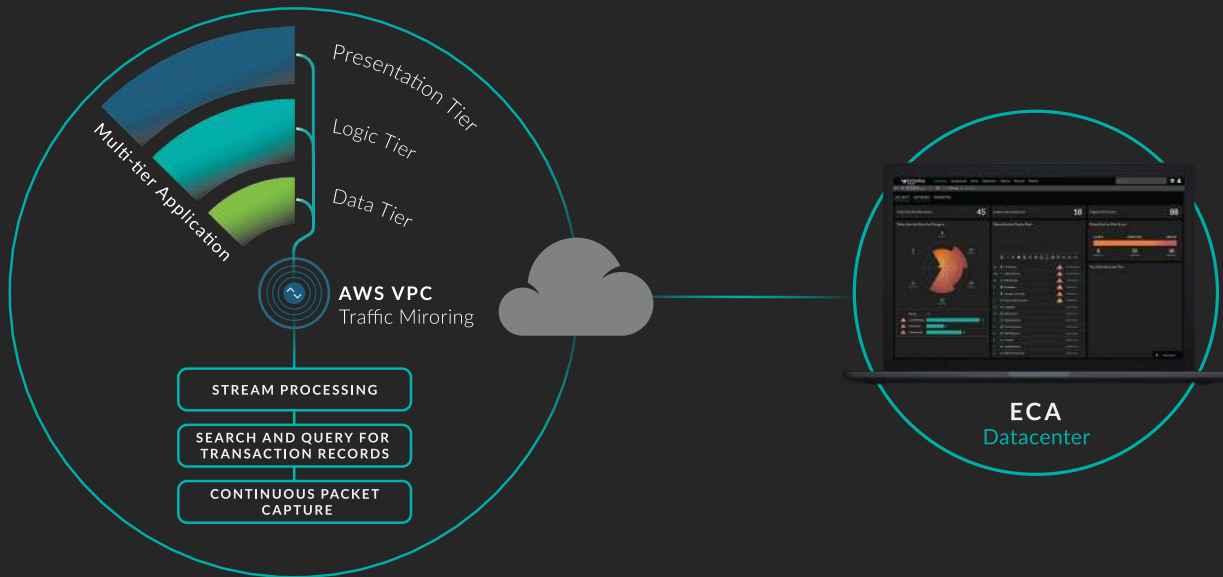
Multi-tier Application

Presentation Tier

Logic Tier

Data Tier

AWS VPC
Traffic Miroring

STREAM PROCESSING

SEARCH AND QUERY FOR TRANSACTION RECORDS

CONTINUOUS PACKET CAPTURE

45

18

88

ECA
Datacenter